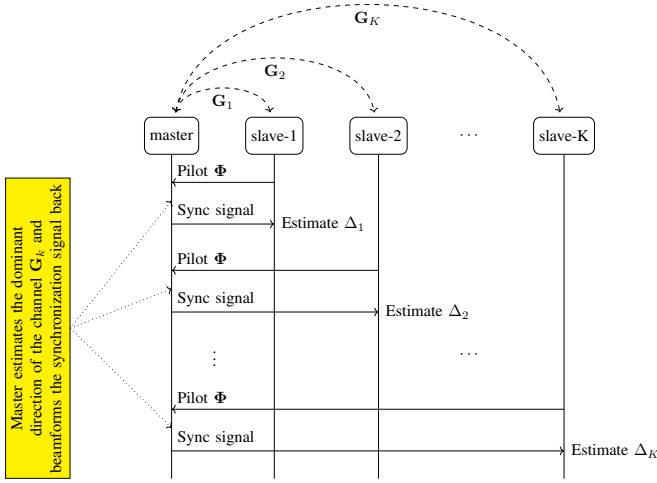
$\mathbf{G}_K$

$\mathbf{G}_2$

$\mathbf{G}_1$

master

slave-1

slave-2

$\cdots$

slave-K

Master estimates the dominant direction of the channel $\mathbf{G}_k$ and beamforms the synchronization signal back

Pilot $\mathbf{\Phi}$

Sync signal

Estimate $\Delta_1$

Pilot $\mathbf{\Phi}$

Sync signal

Estimate $\Delta_2$

$\vdots$

$\cdots$

Pilot $\mathbf{\Phi}$

Sync signal

Estimate $\Delta_K$